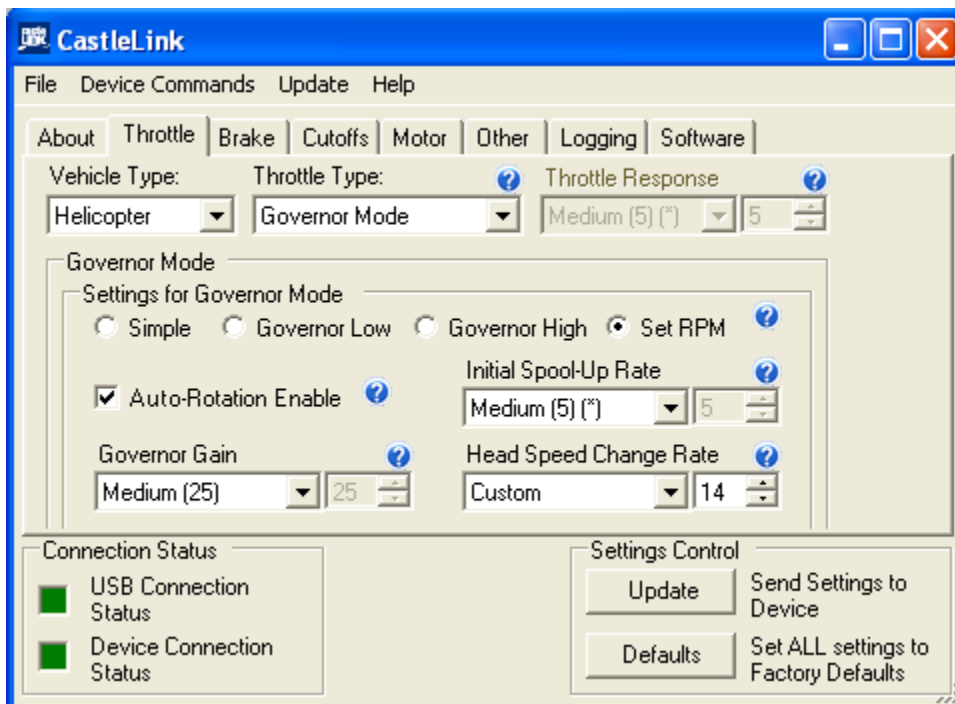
CastleLink

File Device Commands Update Help

About | Throttle | Brake | Cutoffs | Motor | Other | Logging | Software

Vehicle Type: Helicopter

Throttle Type: Governor Mode

Throttle Response Medium (5) (*) 5

Governor Mode

Settings for Governor Mode

Simple Governor Low Governor High Set RPM

Auto-Rotation Enable

Initial Spool-Up Rate Medium (5) (*) 5

Governor Gain Medium (25) 25

Head Speed Change Rate Custom 14

Connection Status

USB Connection Status

Device Connection Status

Settings Control

Update Send Settings to Device

Defaults Set ALL settings to Factory Defaults